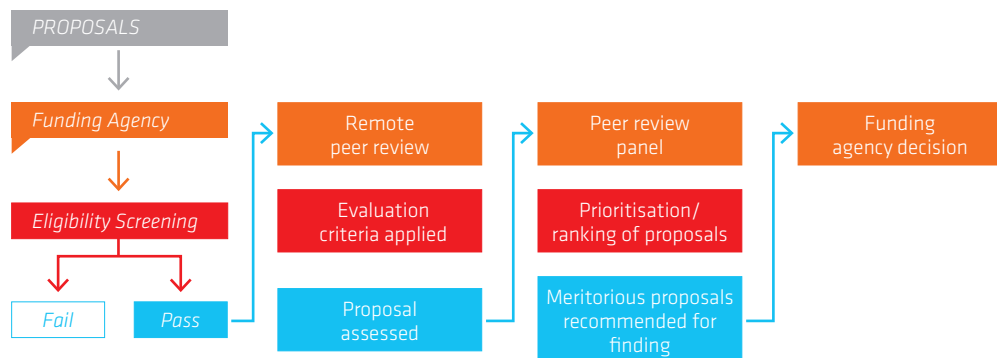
PROPOSALS

Funding Agency

Eligibility Screening

Fail

Pass

Remote peer review

Evaluation criteria applied

Proposal assessed

Peer review panel

Prioritisation/ ranking of proposals

Meritorious proposals recommended for finding

Funding agency decision